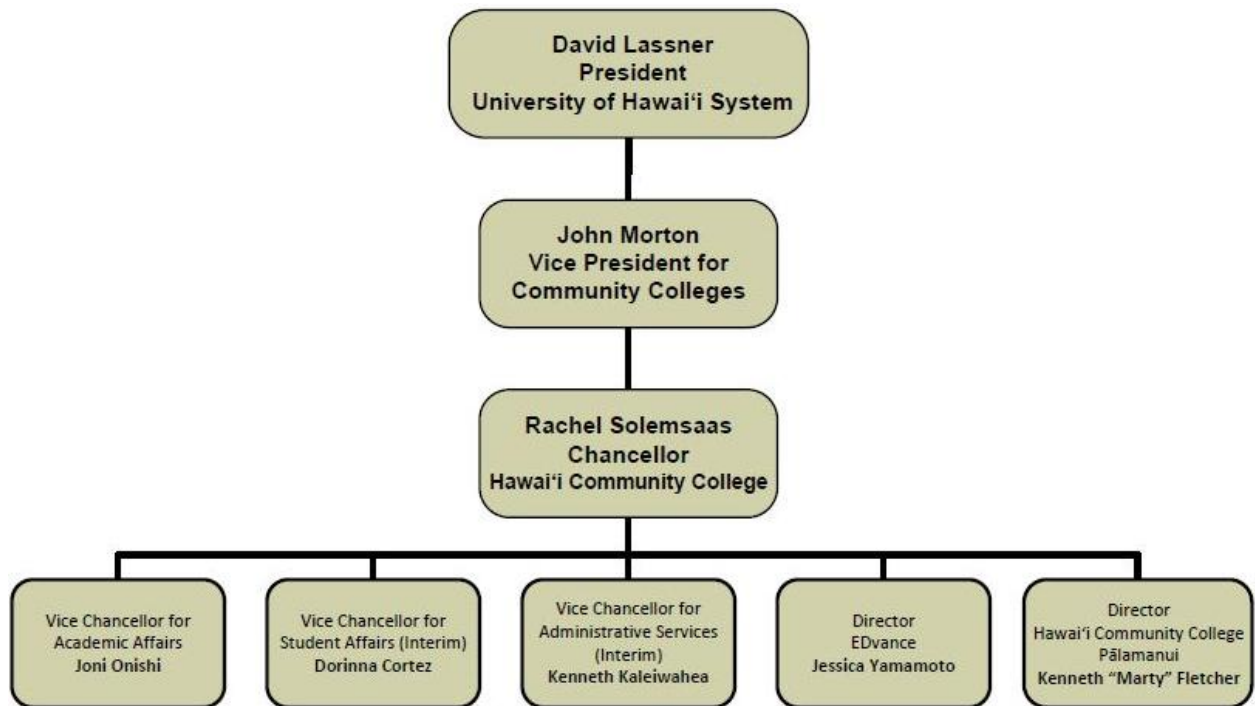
David Lassner
President
University of Hawaiʻi System

John Morton
Vice President for
Community Colleges

Rachel Solemsaas
Chancellor
Hawaiʻi Community College

Vice Chancellor for
Academic Affairs
Joni Onishi

Vice Chancellor for
Student Affairs (Interim)
Dorinna Cortez

Vice Chancellor for
Administrative Services
(Interim)
Kenneth Kaleiwahea

Director
EDvance
Jessica Yamamoto

Director
Hawaiʻi Community College
Pālamanui
Kenneth "Marty" Fletcher